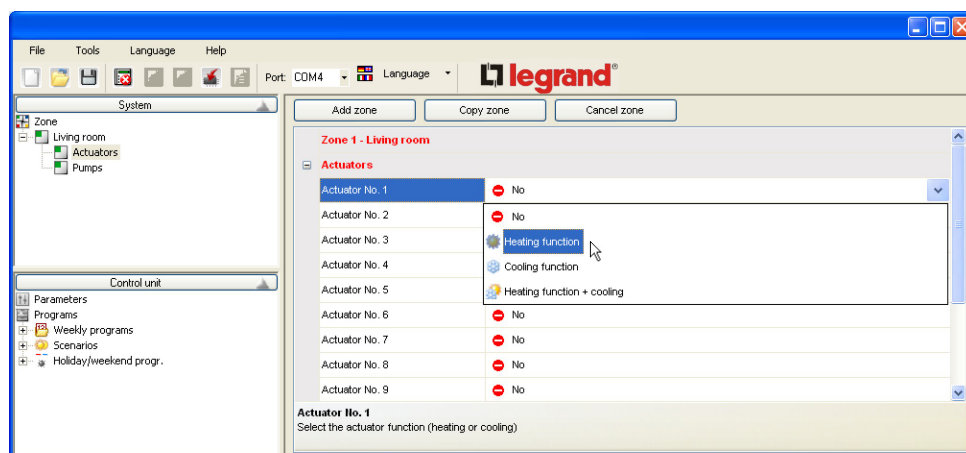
File Tools Language Help

Port: COM4 Language

legrand®

System

Zone
Living room
Actuators
Pumps

Control unit

Parameters
Programs
Weekly programs
Scenarios
Holiday/weekend progr.

Add zone Copy zone Cancel zone

Zone 1 - Living room

Actuators

| | |
|---|---|
| Actuator No. 1 | No |
| Actuator No. 2 | No |
| Actuator No. 3 | Heating function |
| Actuator No. 4 | Cooling function |
| Actuator No. 5 | Heating function + cooling |
| Actuator No. 6 | No |
| Actuator No. 7 | No |
| Actuator No. 8 | No |
| Actuator No. 9 | No |

Actuator No. 1
Select the actuator function (heating or cooling)